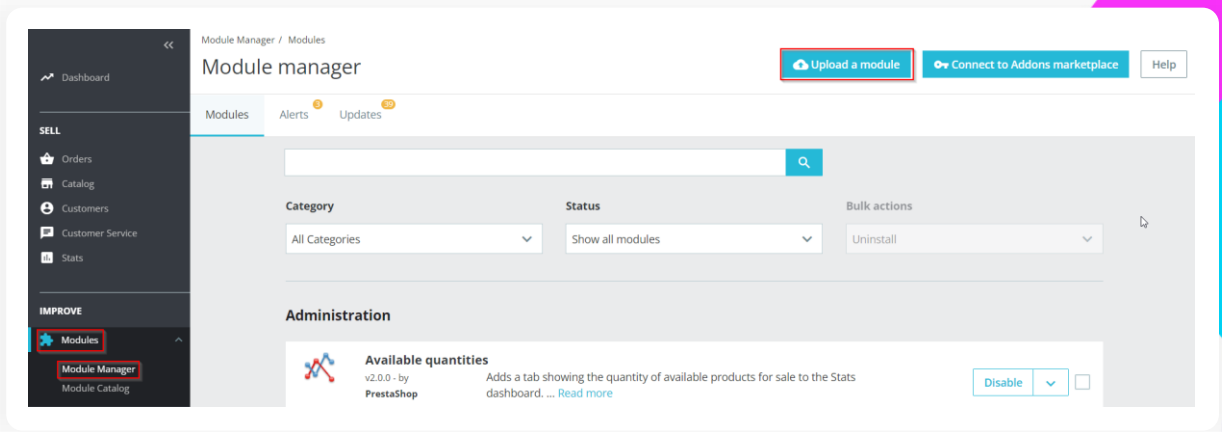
«

Dashboard

SELL

Orders

Catalog

Customers

Customer Service

Stats

IMPROVE

Modules

Module Manager

Module Catalog

Module Manager / Modules

Module manager

Upload a module

Connect to Addons marketplace

Help

Modules

Alerts 3

Updates 39

Category

All Categories

Status

Show all modules

Bulk actions

Uninstall

Administration

Available quantities

v2.0.0 - by PrestaShop

Adds a tab showing the quantity of available products for sale to the Stats dashboard. ... Read more

Disable